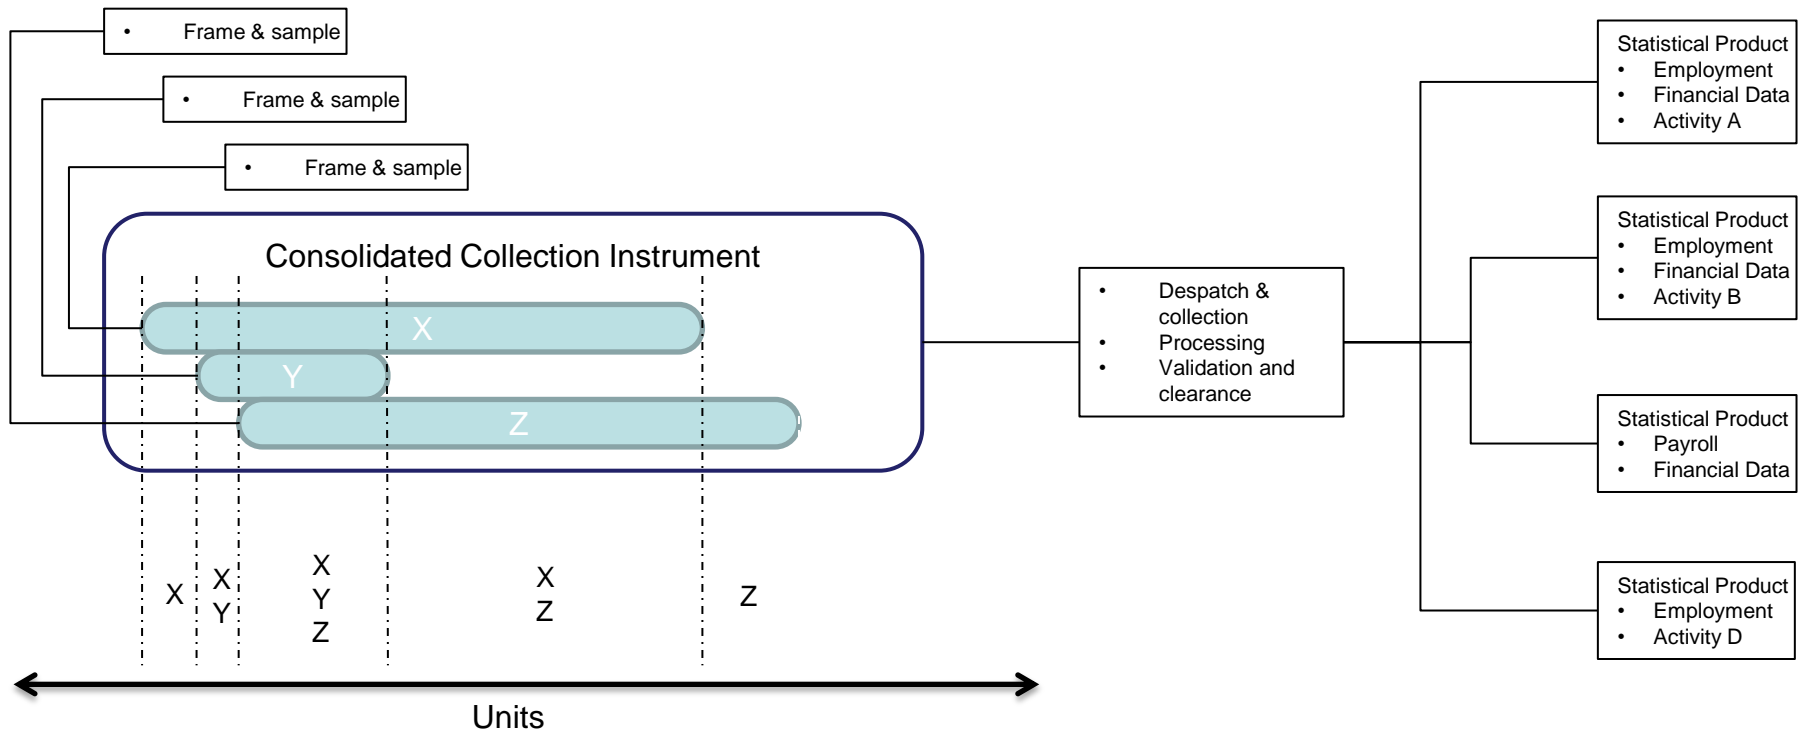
• Frame & sample

• Frame & sample

• Frame & sample

Consolidated Collection Instrument

X

Y

Z

X

X
Y

X
Y
Z

X
Z

Z

Units

• Despatch & collection
• Processing
• Validation and clearance

Statistical Product
• Employment
• Financial Data
• Activity A

Statistical Product
• Employment
• Financial Data
• Activity B

Statistical Product
• Payroll
• Financial Data

Statistical Product
• Employment
• Activity D